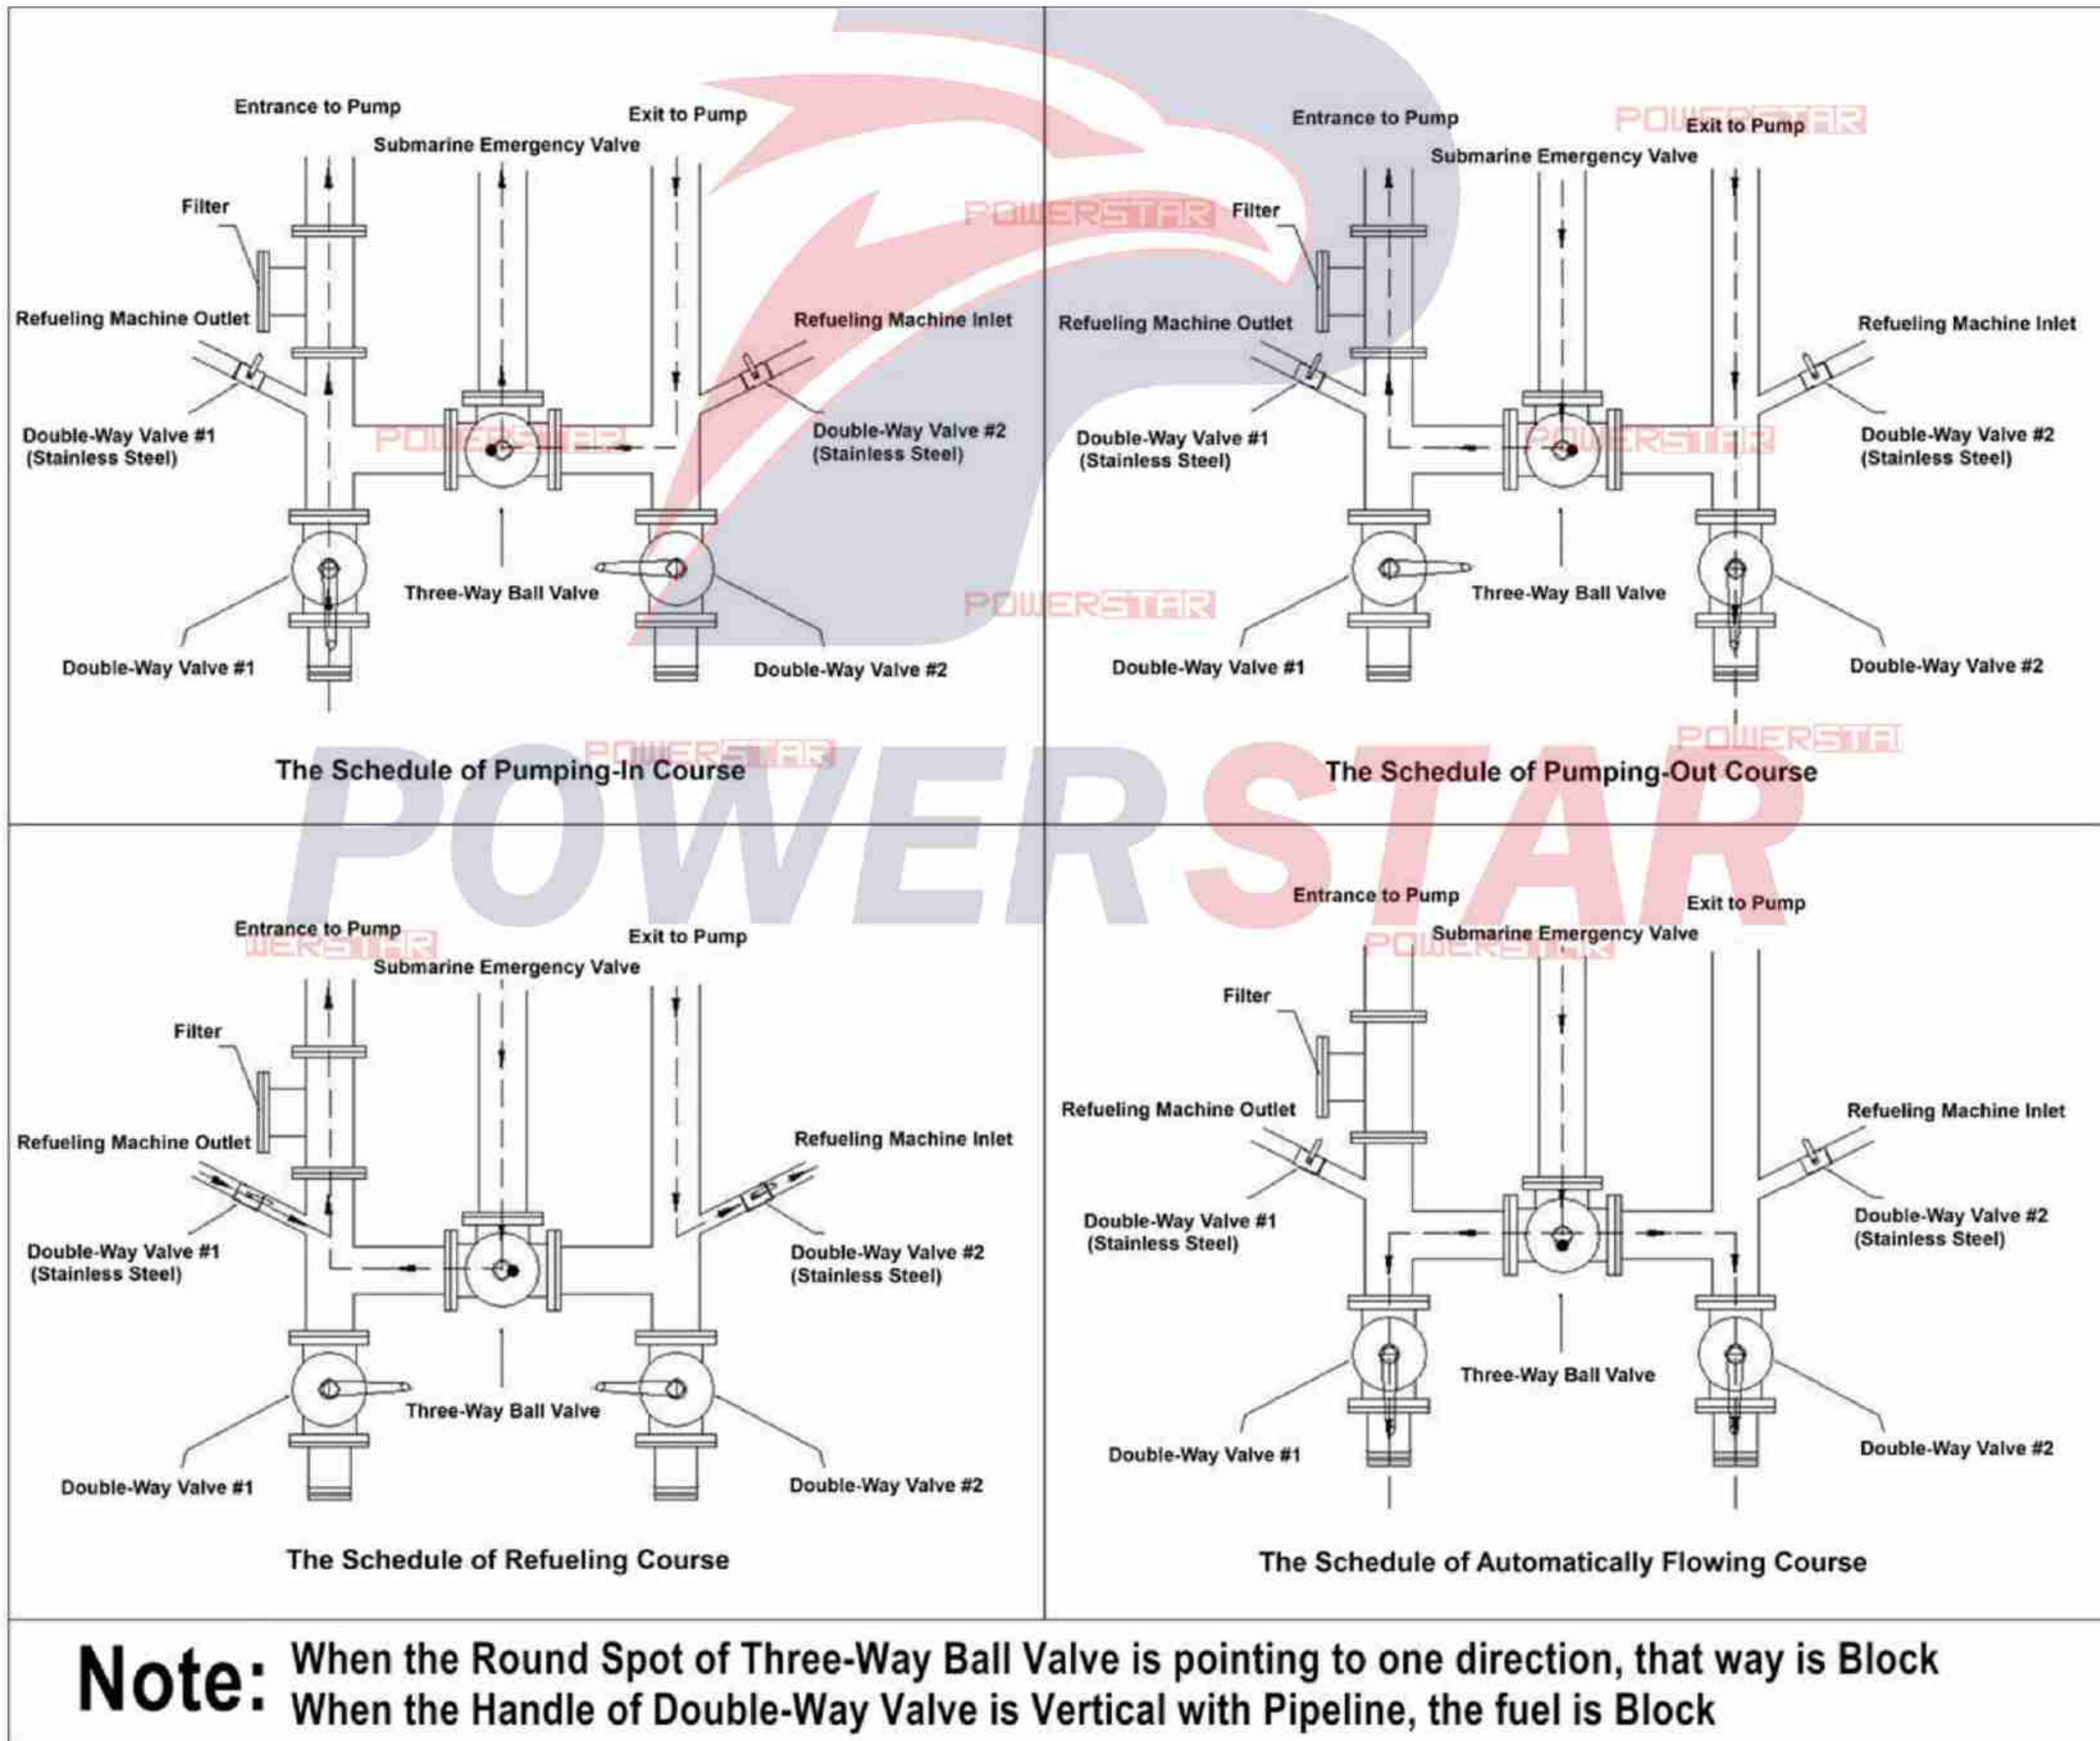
Entrance to Pump
Exit to Pump
Submarine Emergency Valve
Filter
Refueling Machine Outlet
Refueling Machine Inlet
Double-Way Valve #1 (Stainless Steel)
Double-Way Valve #2 (Stainless Steel)
Three-Way Ball Valve
Double-Way Valve #1
Double-Way Valve #2
The Schedule of Pumping-In Course

Entrance to Pump
Exit to Pump
Submarine Emergency Valve
Filter
Refueling Machine Outlet
Refueling Machine Inlet
Double-Way Valve #1 (Stainless Steel)
Double-Way Valve #2 (Stainless Steel)
Three-Way Ball Valve
Double-Way Valve #1
Double-Way Valve #2
The Schedule of Pumping-Out Course

POWERSTAR

Entrance to Pump
Exit to Pump
Submarine Emergency Valve
Filter
Refueling Machine Outlet
Refueling Machine Inlet
Double-Way Valve #1 (Stainless Steel)
Double-Way Valve #2 (Stainless Steel)
Three-Way Ball Valve
Double-Way Valve #1
Double-Way Valve #2
The Schedule of Refueling Course

Entrance to Pump
Exit to Pump
Submarine Emergency Valve
Filter
Refueling Machine Outlet
Refueling Machine Inlet
Double-Way Valve #1 (Stainless Steel)
Double-Way Valve #2 (Stainless Steel)
Three-Way Ball Valve
Double-Way Valve #1
Double-Way Valve #2
The Schedule of Automatically Flowing Course

Note: When the Round Spot of Three-Way Ball Valve is pointing to one direction, that way is Block
When the Handle of Double-Way Valve is Vertical with Pipeline, the fuel is Block